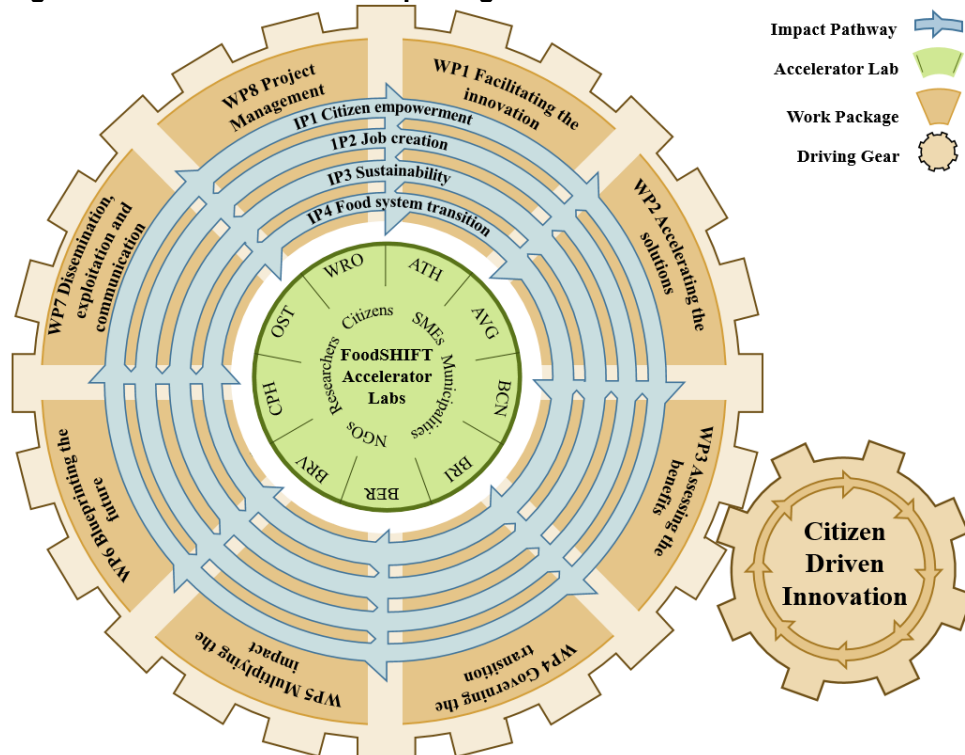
Impact Pathway

Accelerator Lab

Work Package

Driving Gear

WP8 Project Management

WP1 Facilitating the innovation

WP2 Accelerating the solutions

WP3 Assessing the benefits

WP4 Governing the transition

WP5 Multiplying the impact

WP6 Blueprinting the future

WP7 Dissemination, exploitation and communication

IP1 Citizen empowerment

IP2 Job creation

IP3 Sustainability

IP4 Food system transition

WRO

ATH

AVG

BCN

BRI

BER

BRV

CPH

OST

Citizens

SMEs

Municipalities

NGOs

Researchers

FoodSHIFT Accelerator Labs

Citizen Driven Innovation